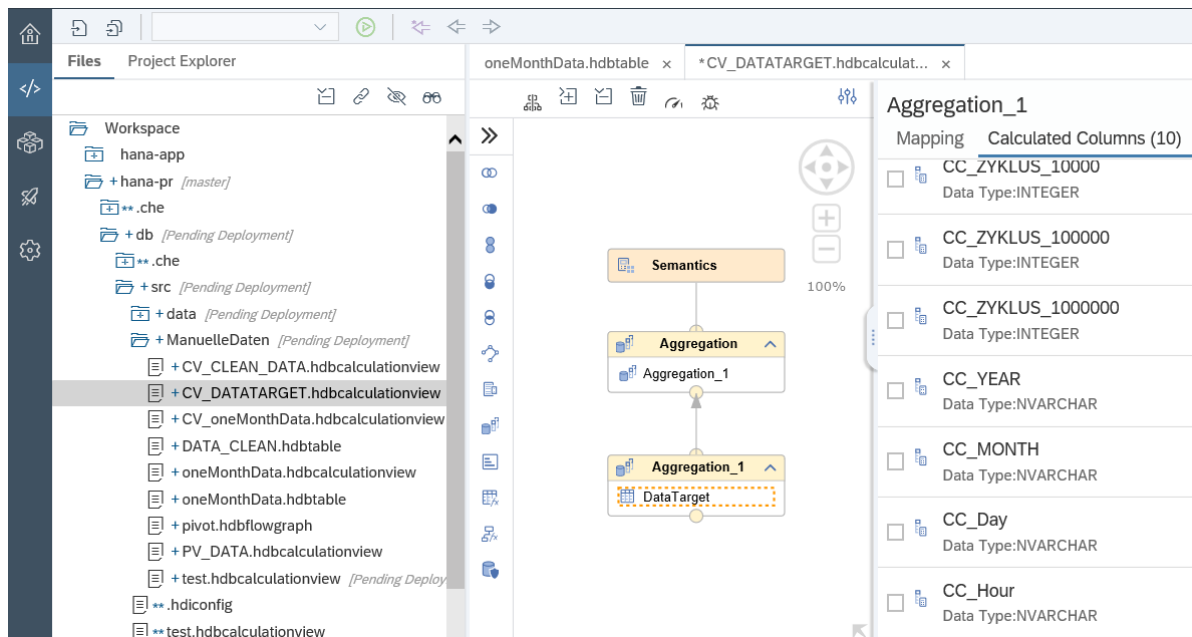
Files Project Explorer

Workspace
hana-app
+hana-pr [master]
**.che
+db [Pending Deployment]
**.che
+src [Pending Deployment]
+data [Pending Deployment]
+ManuelleDaten [Pending Deployment]
+CV_CLEAN_DATA.hdbcalculationview
+CV_DATATARGET.hdbcalculationview
+CV_oneMonthData.hdbcalculationview
+DATA_CLEAN.hdbtable
+oneMonthData.hdbcalculationview
+oneMonthData.hdbtable
+pivot.hdbflowgraph
+PV_DATA.hdbcalculationview
+test.hdbcalculationview [Pending Deploy
**.hdiconfig
**test.hdbcalculationview

oneMonthData.hdbtable ×
*CV_DATATARGET.hdbcalculat... ×

Semantics
100%
Aggregation
Aggregation_1
Aggregation_1
DataTarget

Aggregation_1
Mapping Calculated Columns (10)
CC_ZYKLUS_10000
Data Type:INTEGER
CC_ZYKLUS_100000
Data Type:INTEGER
CC_ZYKLUS_1000000
Data Type:INTEGER
CC_YEAR
Data Type:NVARCHAR
CC_MONTH
Data Type:NVARCHAR
CC_Day
Data Type:NVARCHAR
CC_Hour
Data Type:NVARCHAR